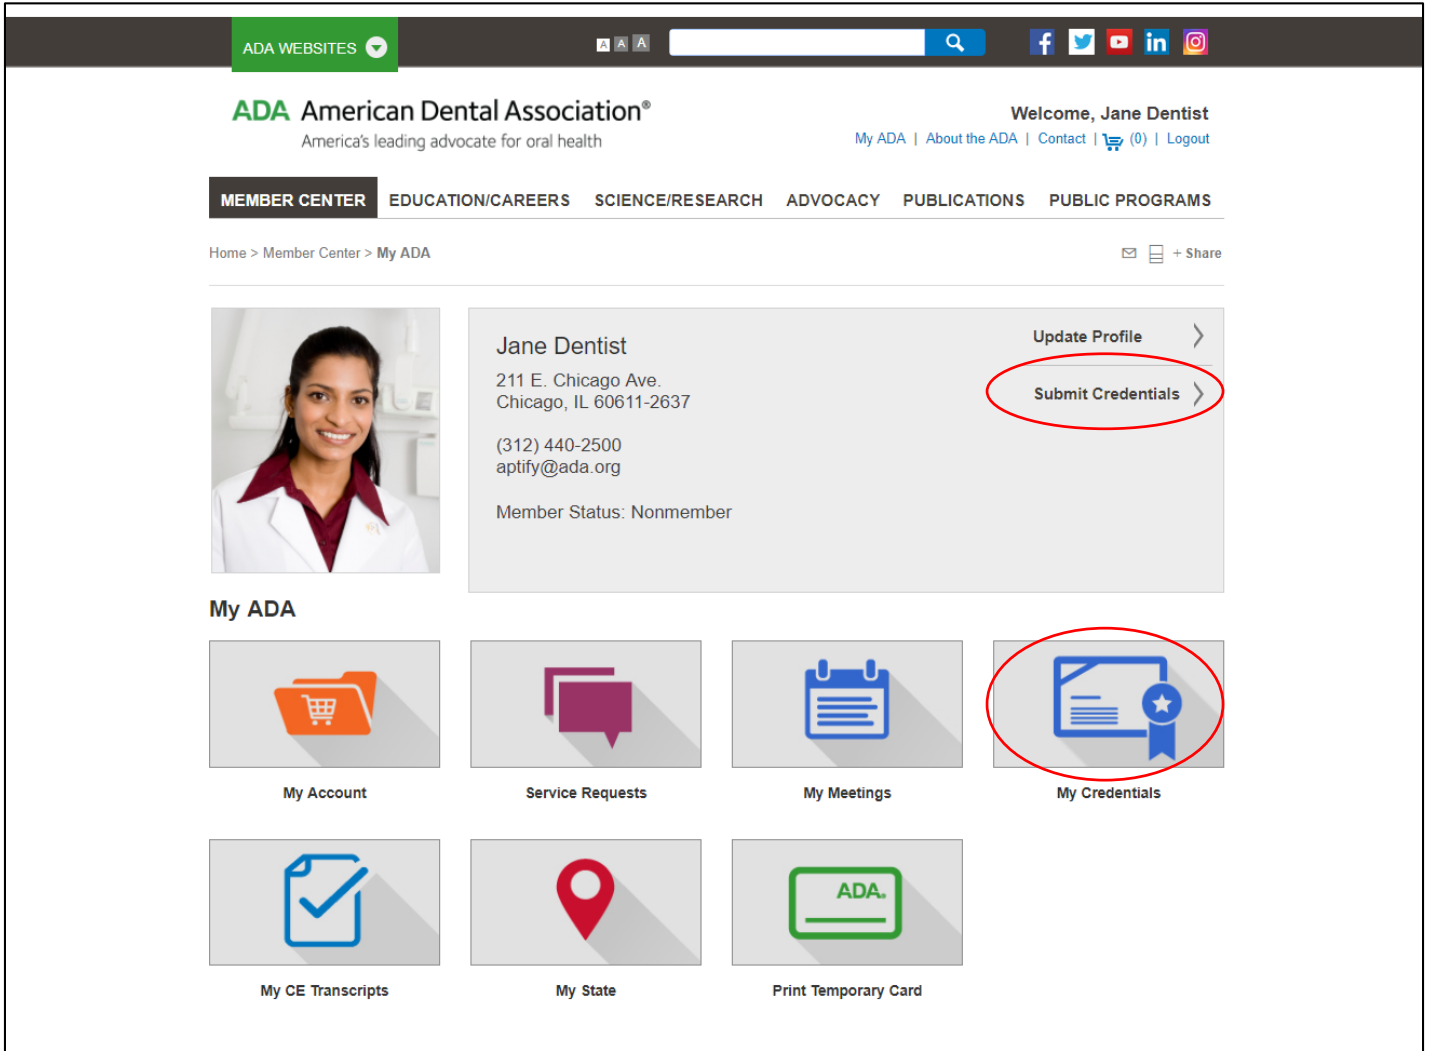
ADA WEBSITES

A A A

ADA American Dental Association®
America's leading advocate for oral health

Welcome, Jane Dentist
My ADA | About the ADA | Contact | (0) | Logout

MEMBER CENTER EDUCATION/CAREERS SCIENCE/RESEARCH ADVOCACY PUBLICATIONS PUBLIC PROGRAMS

Home > Member Center > My ADA

+ Share

Jane Dentist
211 E. Chicago Ave.
Chicago, IL 60611-2637

(312) 440-2500
aptify@ada.org

Member Status: Nonmember

Update Profile
Submit Credentials

My ADA

My Account
Service Requests
My Meetings
My Credentials
My CE Transcripts
My State
ADA.
Print Temporary Card